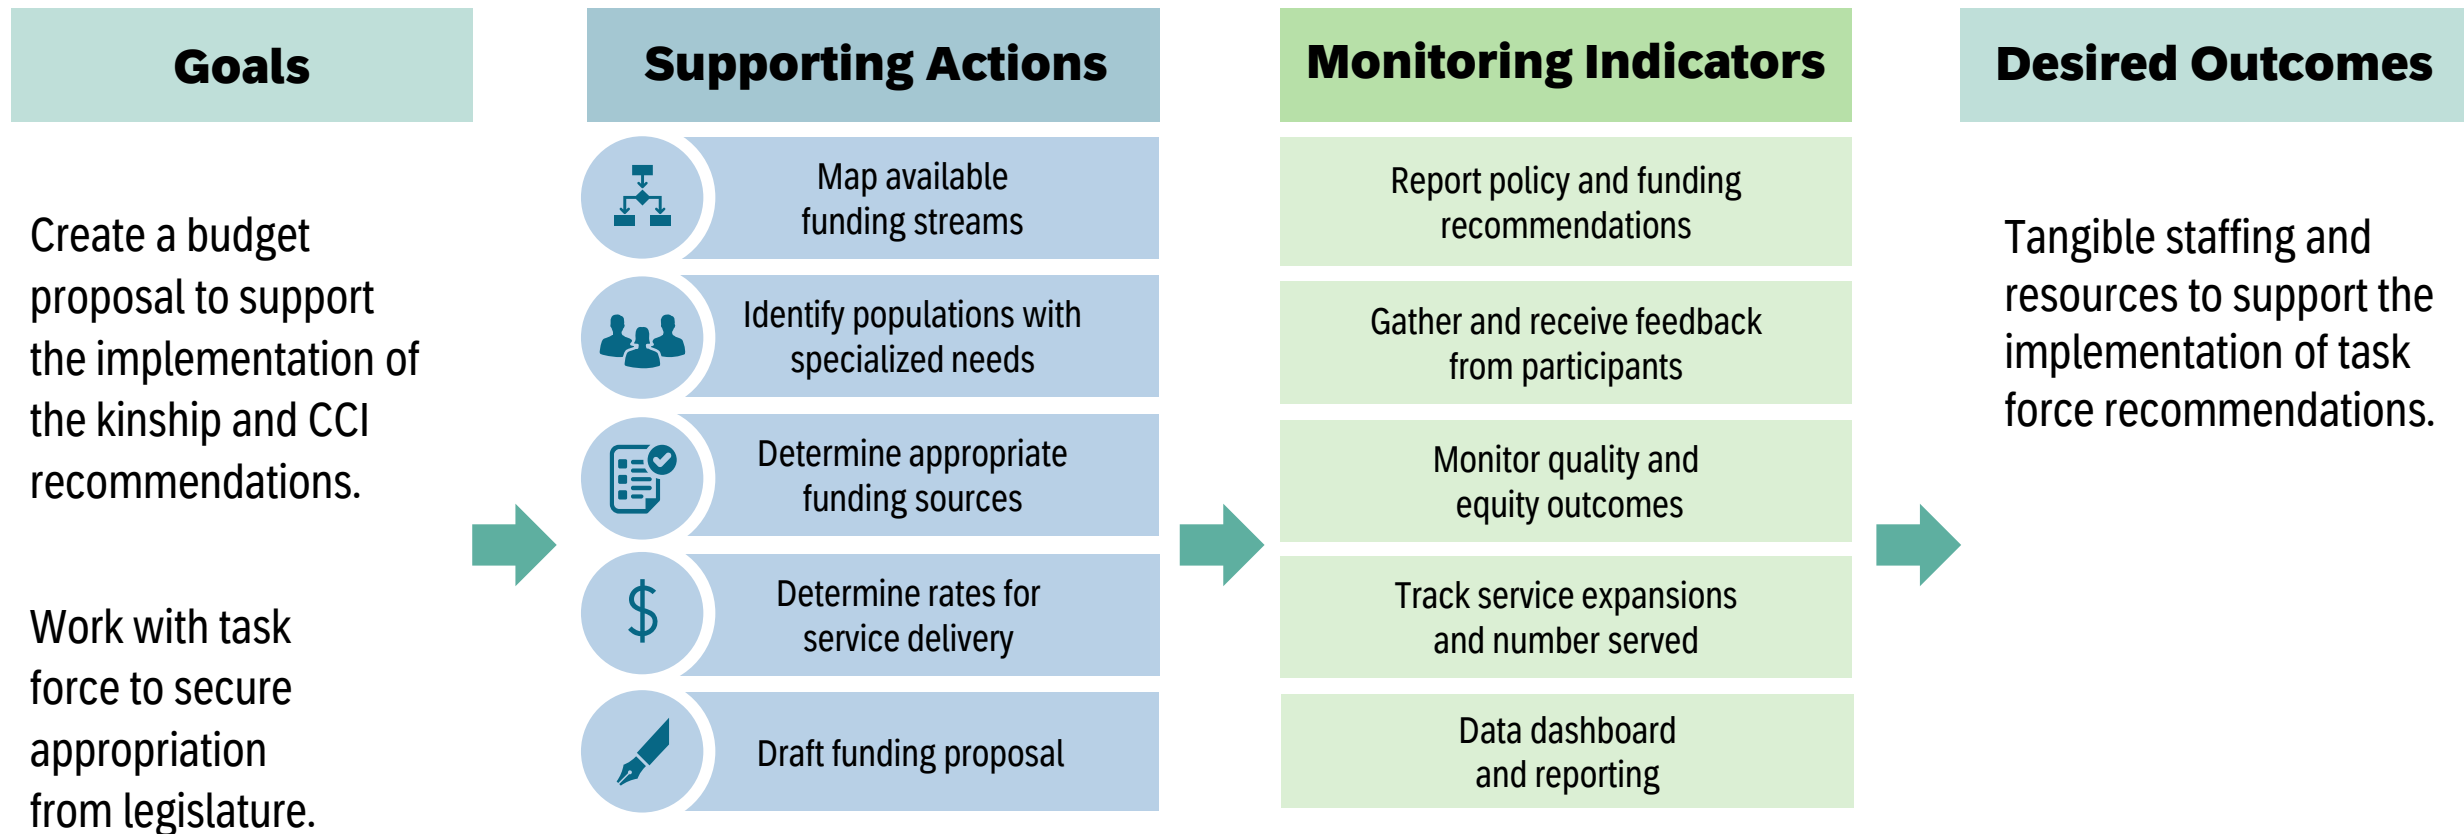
Goals

Create a budget proposal to support the implementation of the kinship and CCI recommendations.

Work with task force to secure appropriation from legislature.

Supporting Actions

Map available funding streams

Identify populations with specialized needs

Determine appropriate funding sources

Determine rates for service delivery

Draft funding proposal

Monitoring Indicators

Report policy and funding recommendations

Gather and receive feedback from participants

Monitor quality and equity outcomes

Track service expansions and number served

Data dashboard and reporting

Desired Outcomes

Tangible staffing and resources to support the implementation of task force recommendations.